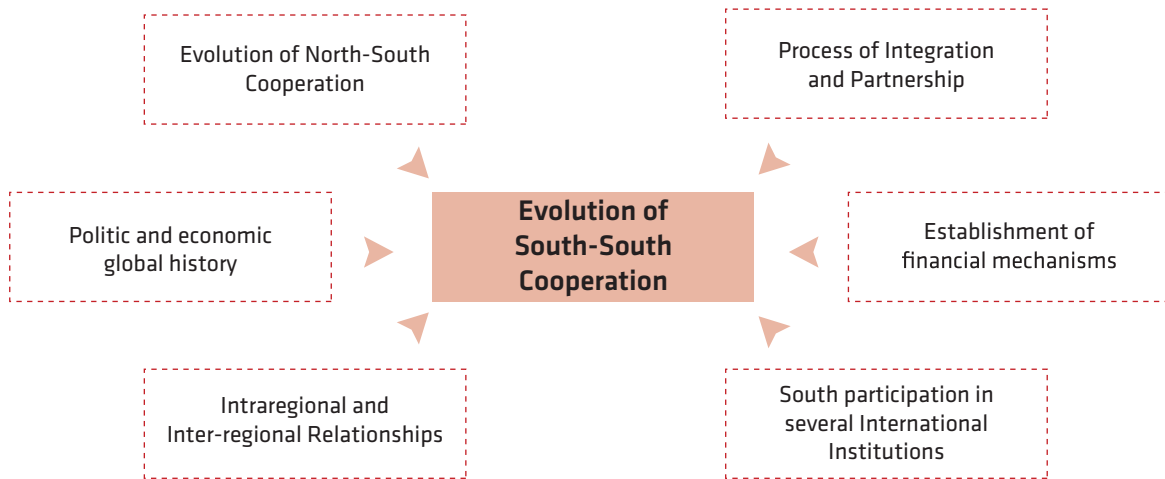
Evolution of North-South Cooperation

Process of Integration and Partnership

Politic and economic global history

Evolution of South-South Cooperation

Establishment of financial mechanisms

Intraregional and Inter-regional Relationships

South participation in several International Institutions